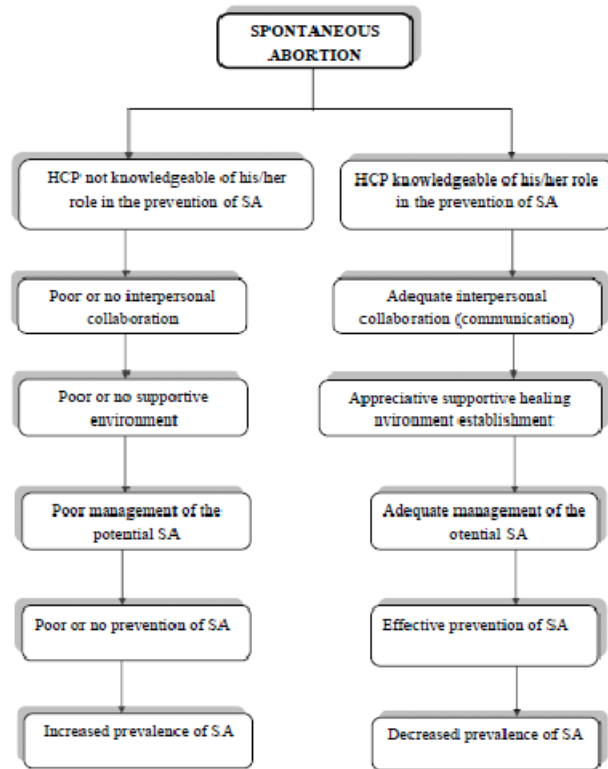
SPONTANEOUS ABORTION

HCP not knowledgeable of his/her role in the prevention of SA

Poor or no interpersonal collaboration

Poor or no supportive environment

Poor management of the potential SA

Poor or no prevention of SA

Increased prevalence of SA

HCP knowledgeable of his/her role in the prevention of SA

Adequate interpersonal collaboration (communication)

Appreciative supportive healing nvironment establishment

Adequate management of the otential SA

Effective prevention of SA

Decreased prevalence of SA